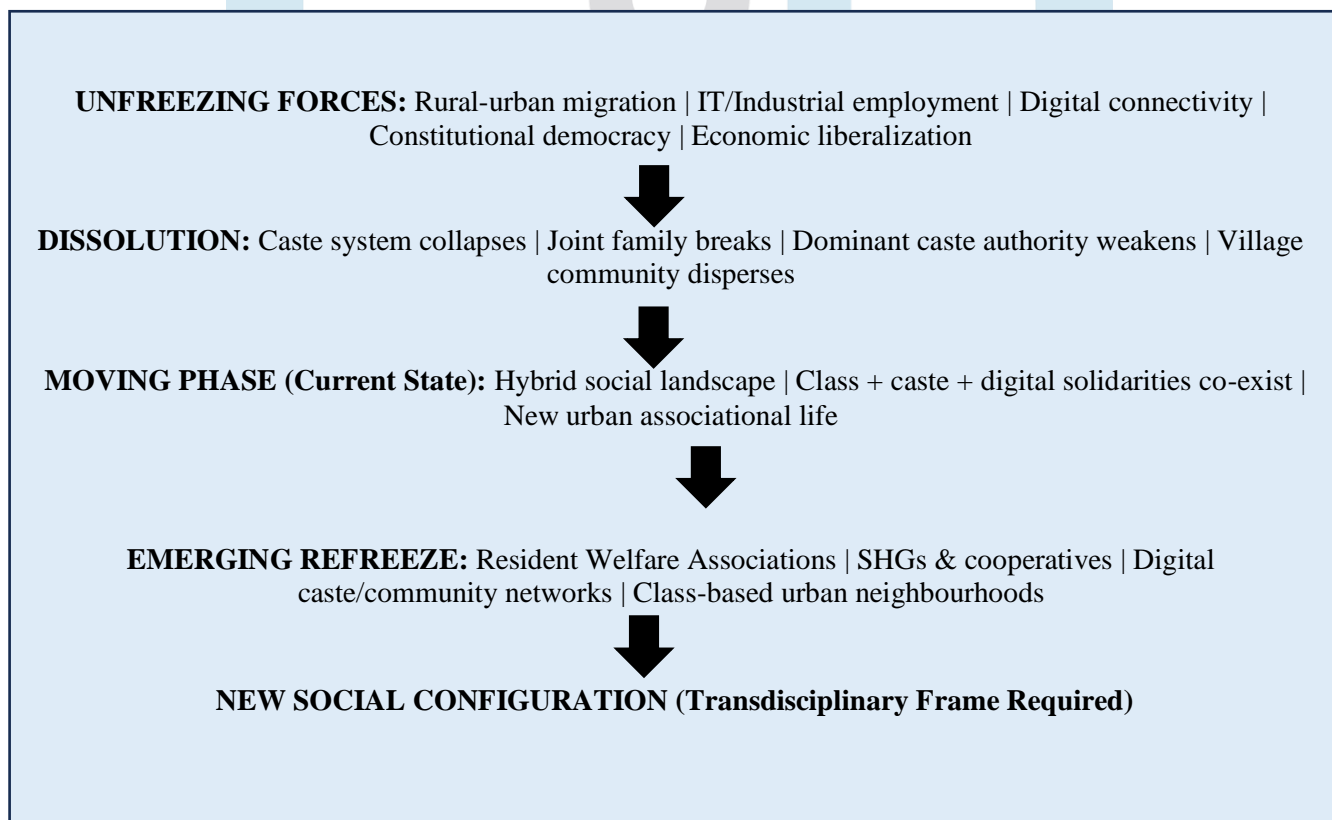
**UNFREEZING FORCES:** Rural-urban migration | IT/Industrial employment | Digital connectivity | Constitutional democracy | Economic liberalization

**DISSOLUTION:** Caste system collapses | Joint family breaks | Dominant caste authority weakens | Village community disperses

**MOVING PHASE (Current State):** Hybrid social landscape | Class + caste + digital solidarities co-exist | New urban associational life

**EMERGING REFREEZE:** Resident Welfare Associations | SHGs & cooperatives | Digital caste/community networks | Class-based urban neighbourhoods

**NEW SOCIAL CONFIGURATION (Transdisciplinary Frame Required)**